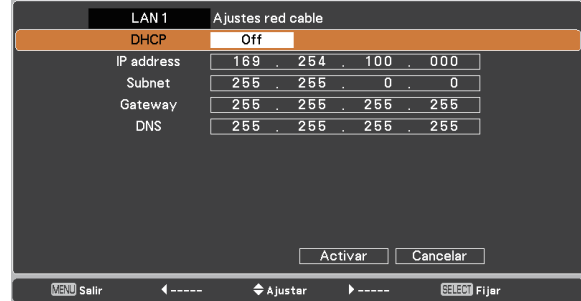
LAN 1 Ajustes red cable

DHCP Off

IP address 169 . 254 . 100 . 000

Subnet 255 . 255 . 0 . 0

Gateway 255 . 255 . 255 . 255

DNS 255 . 255 . 255 . 255

Activar Cancelar

MENU Salir ◄----- ♦Ajustar ►----- SELECT Fijar